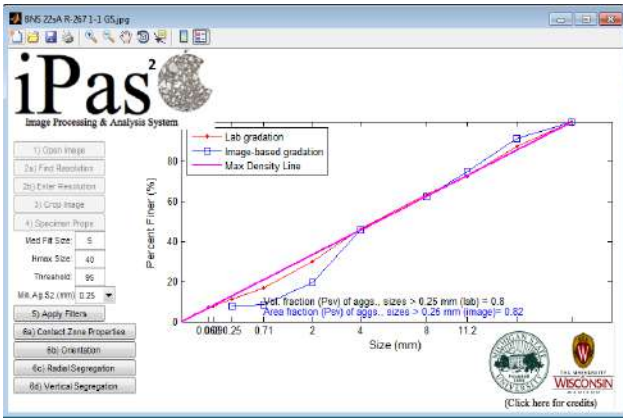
BNS 225A R-267 1-1 GS.jpg

iPas$^2$
Image Processing & Analysis System

1) Open Image
2a) Find Resolution
2b) Enter Resolution
3) Crop Image
4) Specimen Props
Med Filt Size: 5
Hmax Size: 40
Threshold: 96
Min Ag Sz (mm): 0.25
5) Apply Filters
6a) Contact Zone Properties
6b) Orientation
6c) Radial Segregation
6d) Vertical Segregation

Lab gradation
Image-based gradation
Max Density Line

Percent Finer (%)
80
60
40
20
0

Vol. fraction (Psv) of aggs., sizes > 0.25 mm (lab) = 0.8
Area fraction (Psv) of aggs., sizes > 0.25 mm (image) = 0.82

0.0690.25 0.71 2 4 8 11.2
Size (mm)

THE UNIVERSITY
WISCONSIN
MADISON

(Click here for credits)